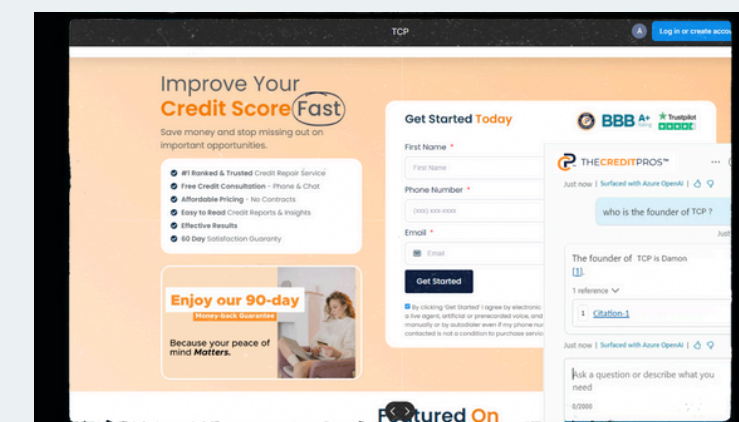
TCP

A Log in or create accou

Improve Your Credit Score Fast

Save money and stop missing out on important opportunities.

#1 Ranked & Trusted Credit Repair Service
Free Credit Consultation - Phone & Chat
Affordable Pricing - No Contracts
Easy to Read Credit Reports & Insights
Effective Results
60 Day Satisfaction Guaranty

Enjoy our 90-day
Money-back Guarantee

Because your peace of mind Matters.

Get Started Today

BBB A+ Rating Trustpilot

First Name *
First Name

Phone Number *
(xxx) xxx-xxxx

Email *
Email

Get Started

By clicking 'Get Started' I agree by electronic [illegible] a live agent, artificial or prerecorded voice, and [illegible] manually or by autodialer even if my phone nu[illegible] contacted is not a condition to purchase servic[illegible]

THECREDITPROS™

Just now | Surfaced with Azure OpenAI |

who is the founder of TCP ?

Just

The founder of TCP is Damon [1].

1 reference

1 Citation-1

Just now | Surfaced with Azure OpenAI |

Ask a question or describe what you need

0/2000

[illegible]tured On